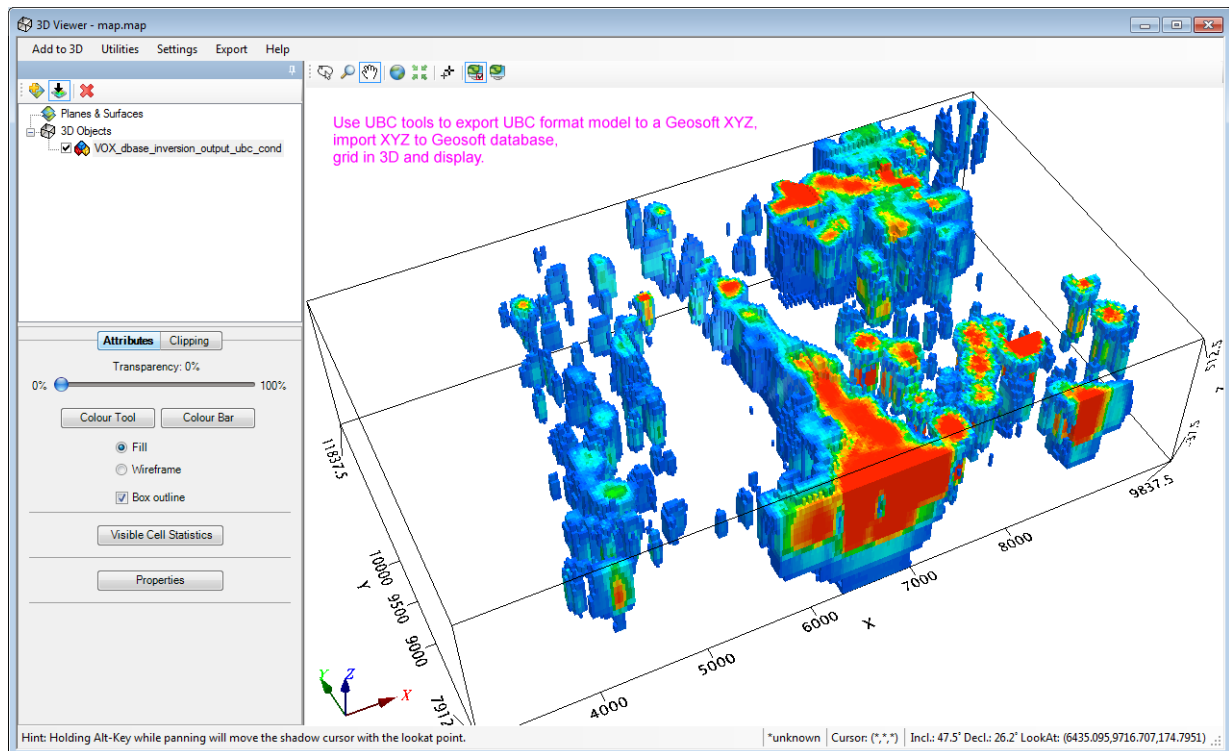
3D Viewer - map.map

Add to 3D Utilities Settings Export Help

Planes & Surfaces
3D Objects
VOX_dbase_inversion_output_ubc_cond

Attributes Clipping

Transparency: 0%

0% 100%

Colour Tool Colour Bar

Fill

Wireframe

Box outline

Visible Cell Statistics

Properties

Use UBC tools to export UBC format model to a Geosoft XYZ, import XYZ to Geosoft database, grid in 3D and display.

11837.5

10000

Y

9500

9000

7912

4000

5000

6000

X

7000

8000

9837.5

312.5

Z

Y

Z

X

Hint: Holding Alt-Key while panning will move the shadow cursor with the lookat point.

*unknown Cursor: (*,*,*) Incl.: 47.5° Decl.: 26.2° LookAt: (6435.095,9716.707,174.7951)